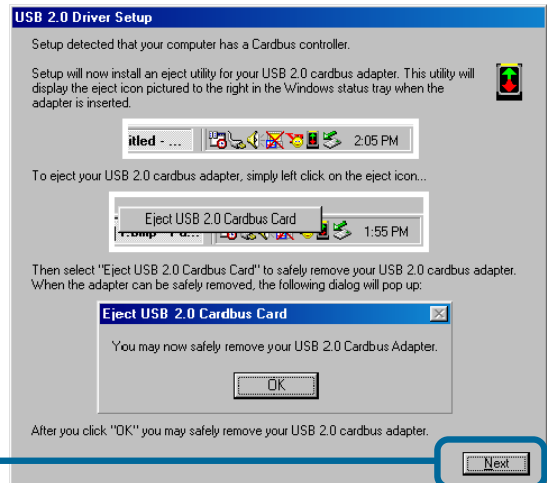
USB 2.0 Driver Setup

Setup detected that your computer has a Cardbus controller.

Setup will now install an eject utility for your USB 2.0 cardbus adapter. This utility will display the eject icon pictured to the right in the Windows status tray when the adapter is inserted.

itled - ... 2:05 PM

To eject your USB 2.0 cardbus adapter, simply left click on the eject icon...

Eject USB 2.0 Cardbus Card

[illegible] 1:55 PM

Then select "Eject USB 2.0 Cardbus Card" to safely remove your USB 2.0 cardbus adapter. When the adapter can be safely removed, the following dialog will pop up:

Eject USB 2.0 Cardbus Card

You may now safely remove your USB 2.0 Cardbus Adapter.

OK

After you click "OK" you may safely remove your USB 2.0 cardbus adapter.

Next